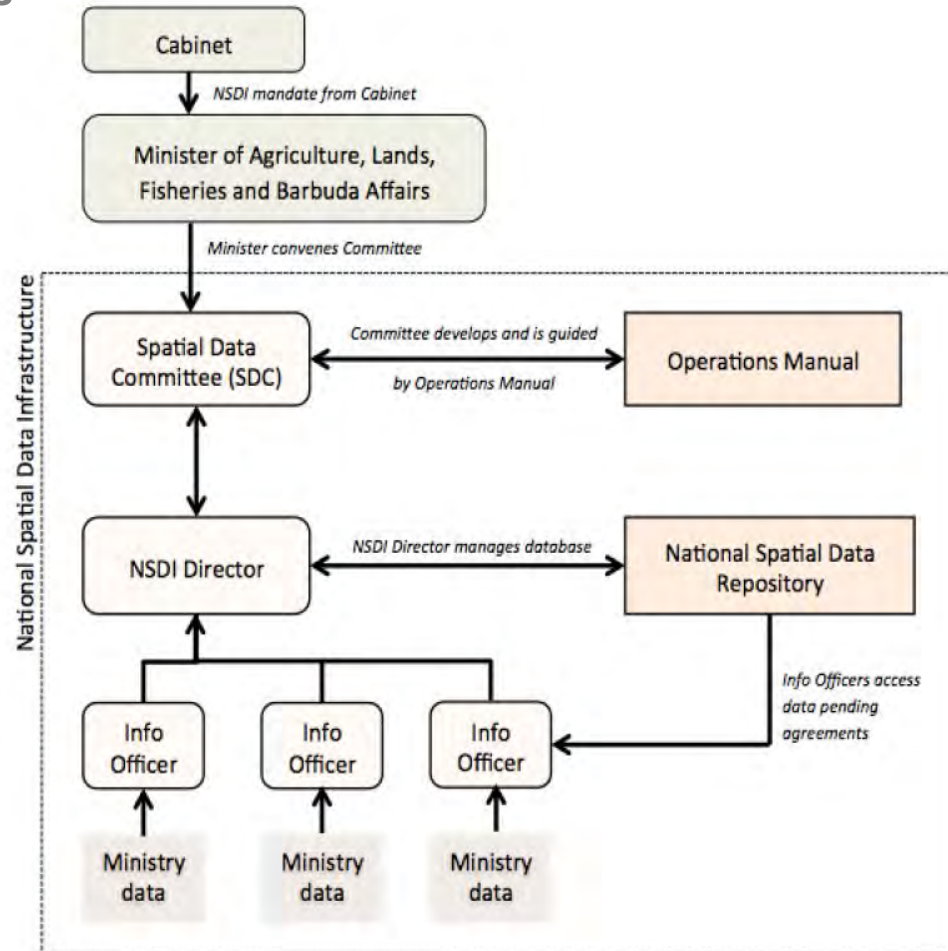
Cabinet

NSDI mandate from Cabinet

Minister of Agriculture, Lands, Fisheries and Barbuda Affairs

Minister convenes Committee

National Spatial Data Infrastructure

Spatial Data Committee (SDC)

Committee develops and is guided by Operations Manual

Operations Manual

NSDI Director

NSDI Director manages database

National Spatial Data Repository

Info Officers access data pending agreements

Info Officer

Info Officer

Info Officer

Ministry data

Ministry data

Ministry data